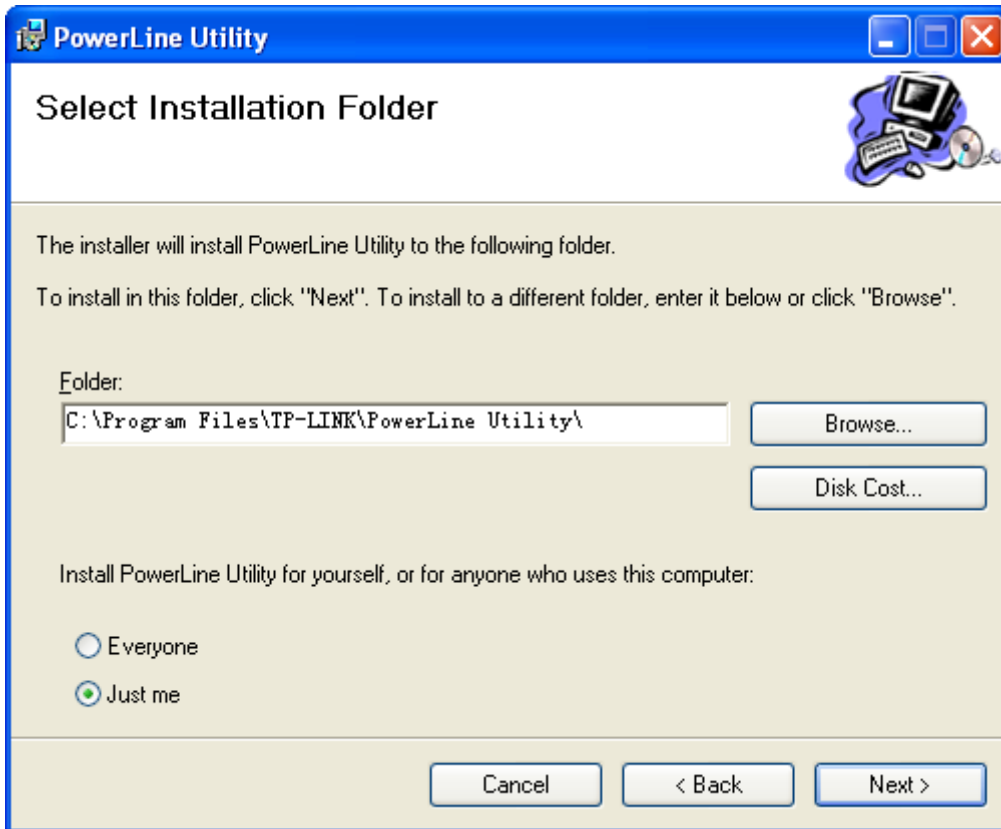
PowerLine Utility

Select Installation Folder

The installer will install PowerLine Utility to the following folder.

To install in this folder, click "Next". To install to a different folder, enter it below or click "Browse".

Folder:

C:\Program Files\TP-LINK\PowerLine Utility\

Browse...

Disk Cost...

Install PowerLine Utility for yourself, or for anyone who uses this computer:

Everyone

Just me

Cancel

< Back

Next >